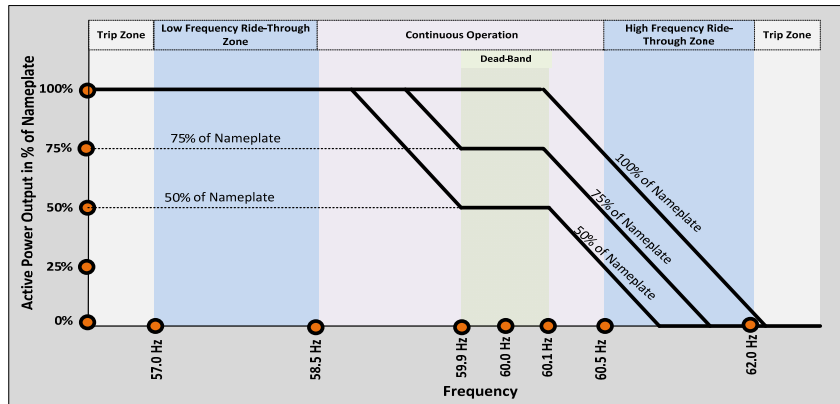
Trip Zone | Low Frequency Ride-Through Zone | Continuous Operation | High Frequency Ride-Through Zone | Trip Zone

Dead-Band

Active Power Output in % of Nameplate

100%
75%
50%
25%
0%

75% of Nameplate
50% of Nameplate

100% of Nameplate
75% of Nameplate
50% of Nameplate

57.0 Hz
58.5 Hz
59.9 Hz
60.0 Hz
60.1 Hz
60.5 Hz
62.0 Hz

Frequency